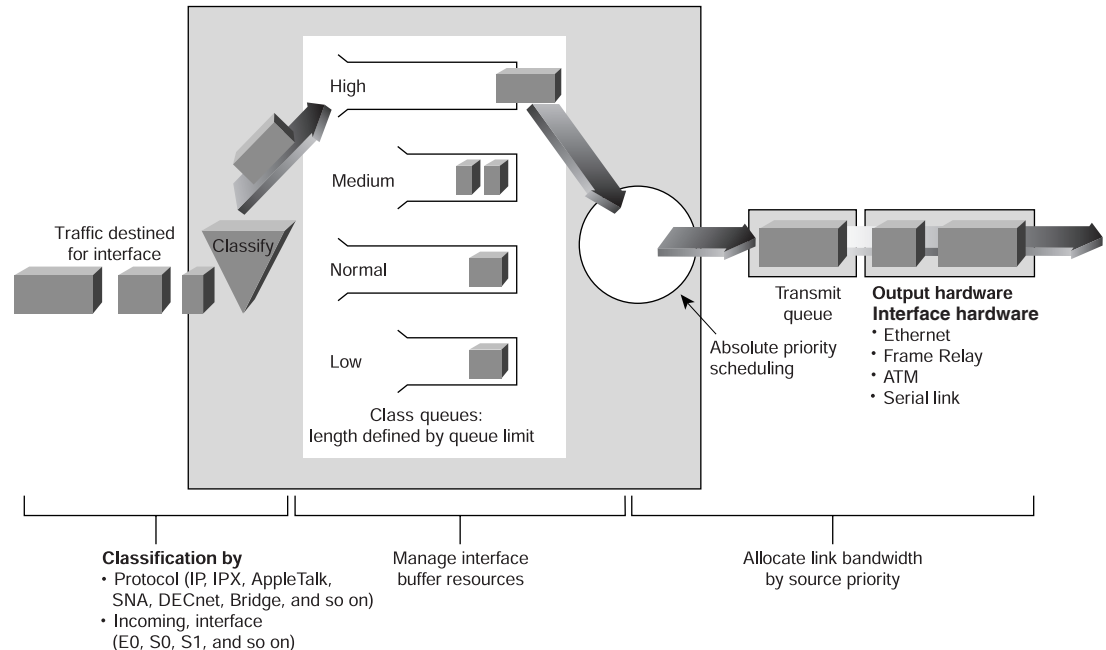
Traffic destined for interface

Classify

High

Medium

Normal

Low

Class queues: length defined by queue limit

Absolute priority scheduling

Transmit queue

**Output hardware Interface hardware**
• Ethernet
• Frame Relay
• ATM
• Serial link

**Classification by**
• Protocol (IP, IPX, AppleTalk, SNA, DECnet, Bridge, and so on)
• Incoming, interface (E0, S0, S1, and so on)

Manage interface buffer resources

Allocate link bandwidth by source priority